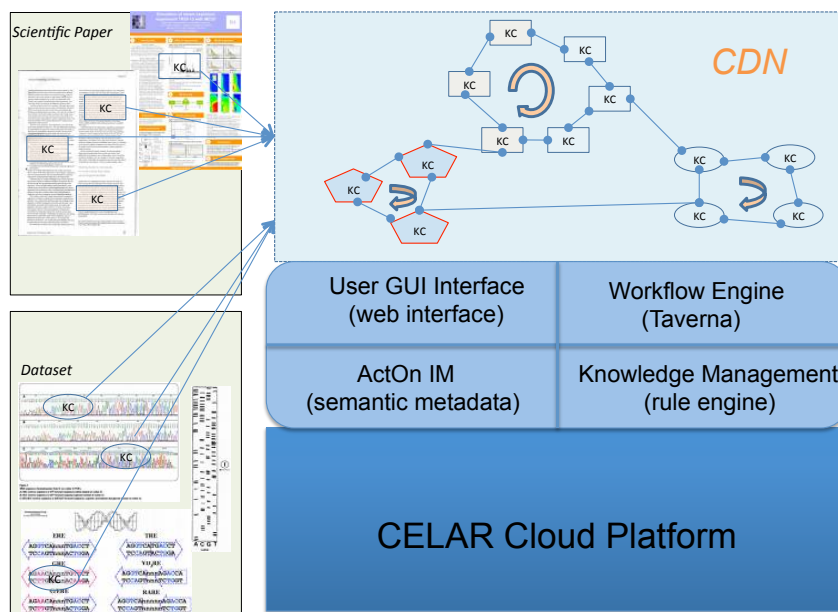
Scientific Paper

KC

KC

KC

KC

Dataset

KC

KC

KC

CDN

KC

KC

KC

KC

KC

KC

KC

KC

KC

KC

KC

KC

KC

KC

User GUI Interface
(web interface)

Workflow Engine
(Taverna)

ActOn IM
(semantic metadata)

Knowledge Management
(rule engine)

CELAR Cloud Platform